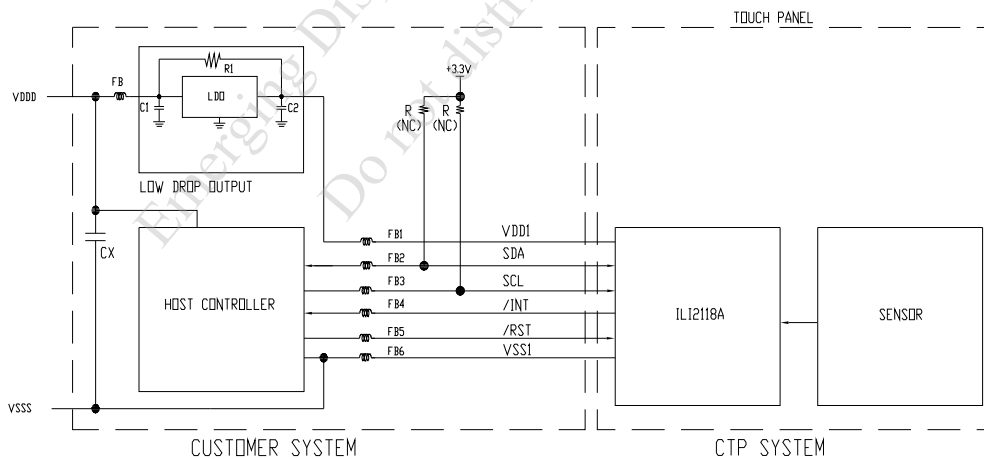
TOUCH PANEL

Emerging Display
Do not distribute

VDDD
FB
R1
C1
LDO
C2
LOW DROP OUTPUT
+3.3V
R
(NC)
R
(NC)
CX
HOST CONTROLLER
FB1
FB2
FB3
FB4
FB5
FB6
VDD1
SDA
SCL
/INT
/RST
VSS1
ILI2118A
SENSOR
VSSS

CUSTOMER SYSTEM
CTP SYSTEM